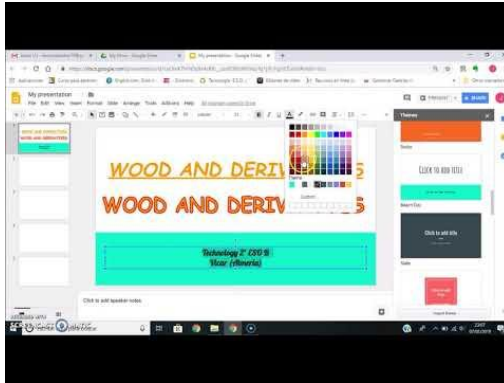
My presentation

File Edit View Insert Format Slide Arrange Tools Add-ons Help

WOOD AND DERIV

WOOD AND DERIV

Technology 2° ESO B
Vicar (Almería)

Click to add speaker notes

Themes

Click to add title

Click to add title

Custom

Share